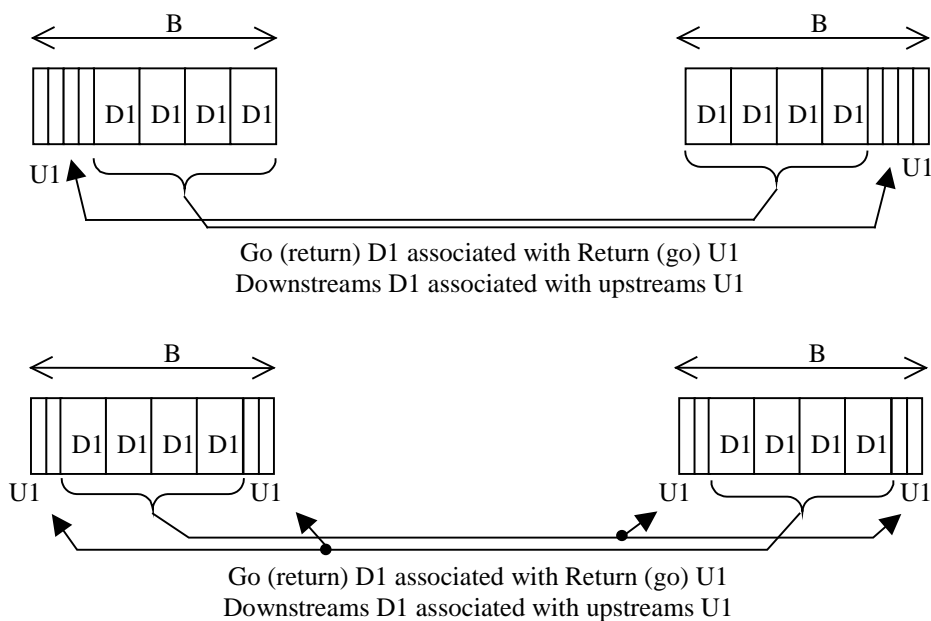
B

D1 D1 D1 D1

U1

B

D1 D1 D1 D1

U1

Go (return) D1 associated with Return (go) U1
Downstreams D1 associated with upstreams U1

B

D1 D1 D1 D1

U1 U1

B

D1 D1 D1 D1

U1 U1

Go (return) D1 associated with Return (go) U1
Downstreams D1 associated with upstreams U1